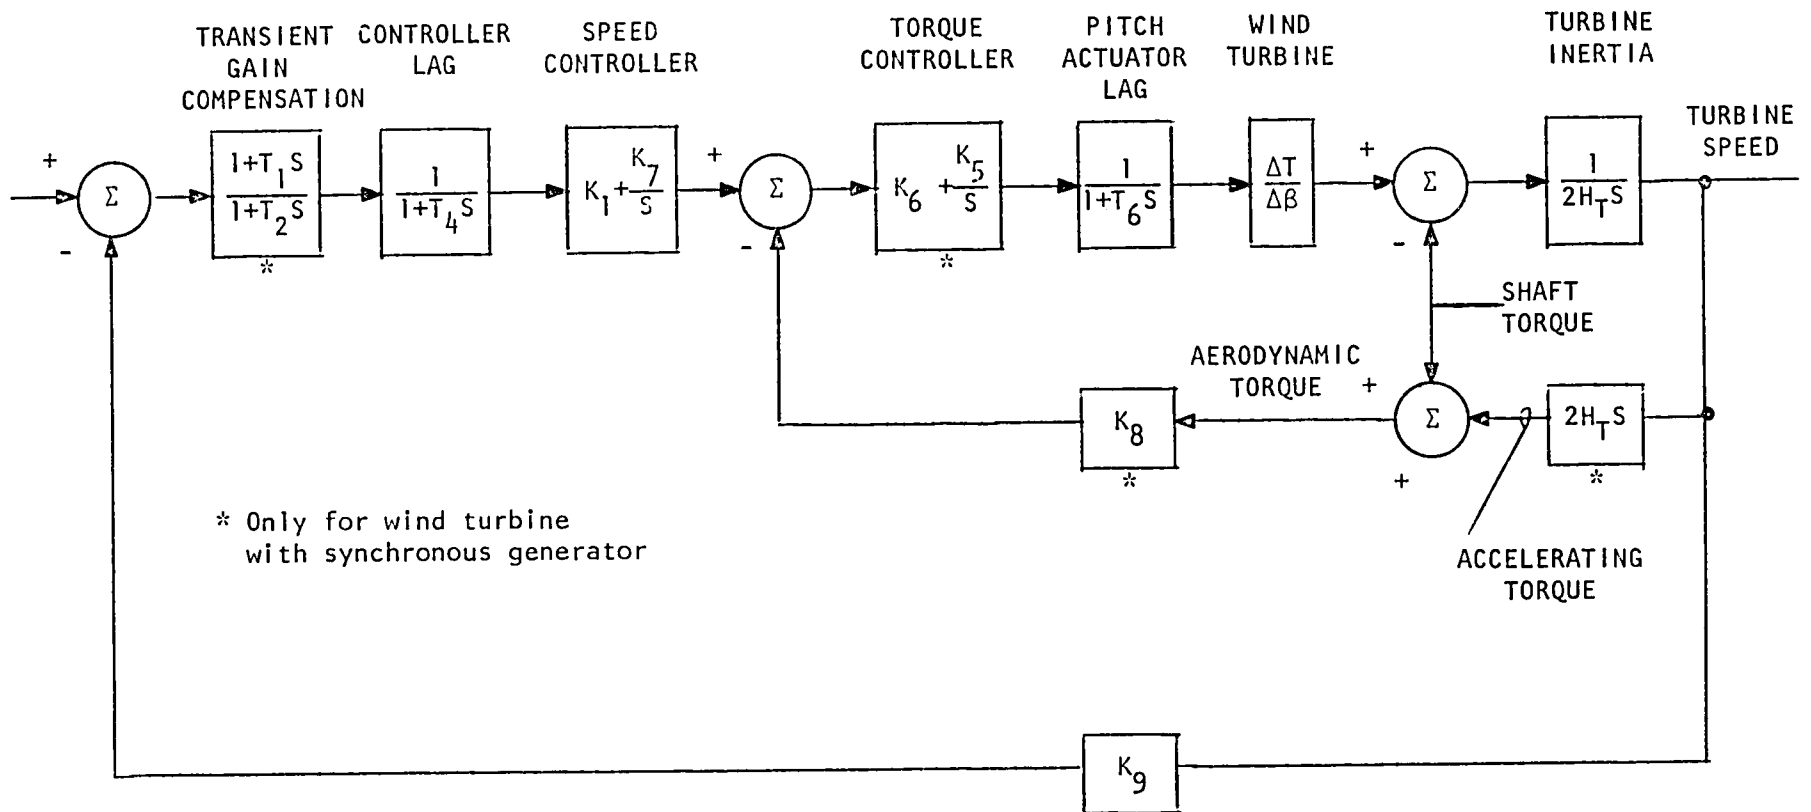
TRANSIENT GAIN COMPENSATION

CONTROLLER LAG

SPEED CONTROLLER

TORQUE CONTROLLER

PITCH ACTUATOR LAG

WIND TURBINE

TURBINE INERTIA

TURBINE SPEED

+

$\Sigma$

-

$\frac{1+T_1S}{1+T_2S}$

*

$\frac{1}{1+T_4S}$

$K_1+\frac{K_7}{S}$

+

$\Sigma$

-

$K_6+\frac{K_5}{S}$

*

$\frac{1}{1+T_6S}$

$\frac{\Delta T}{\Delta \beta}$

+

$\Sigma$

-

$\frac{1}{2H_TS}$

SHAFT TORQUE

AERODYNAMIC TORQUE

+

$K_8$

*

$\Sigma$

+

$2H_TS$

*

ACCELERATING TORQUE

* Only for wind turbine with synchronous generator

$K_9$